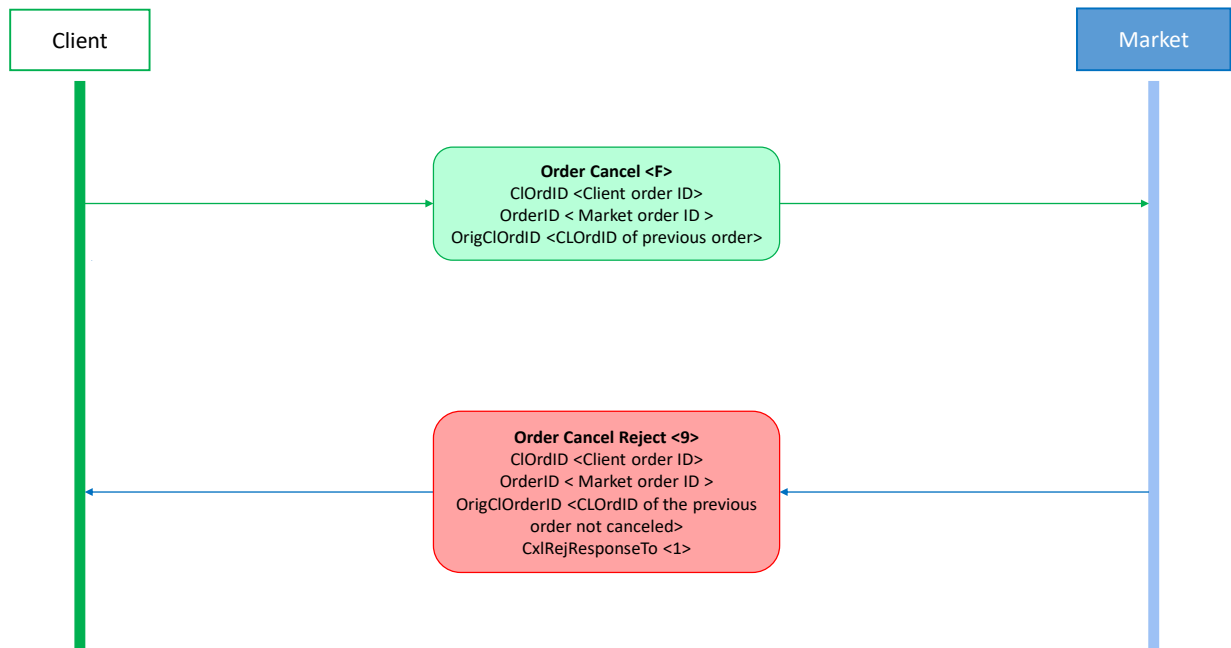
Client

Market

**Order Cancel <F>**
ClOrdID <Client order ID>
OrderID < Market order ID >
OrigClOrdID <CLOrdID of previous order>

**Order Cancel Reject <9>**
ClOrdID <Client order ID>
OrderID < Market order ID >
OrigClOrderID <CLOrdID of the previous order not canceled>
CxlRejResponseTo <1>